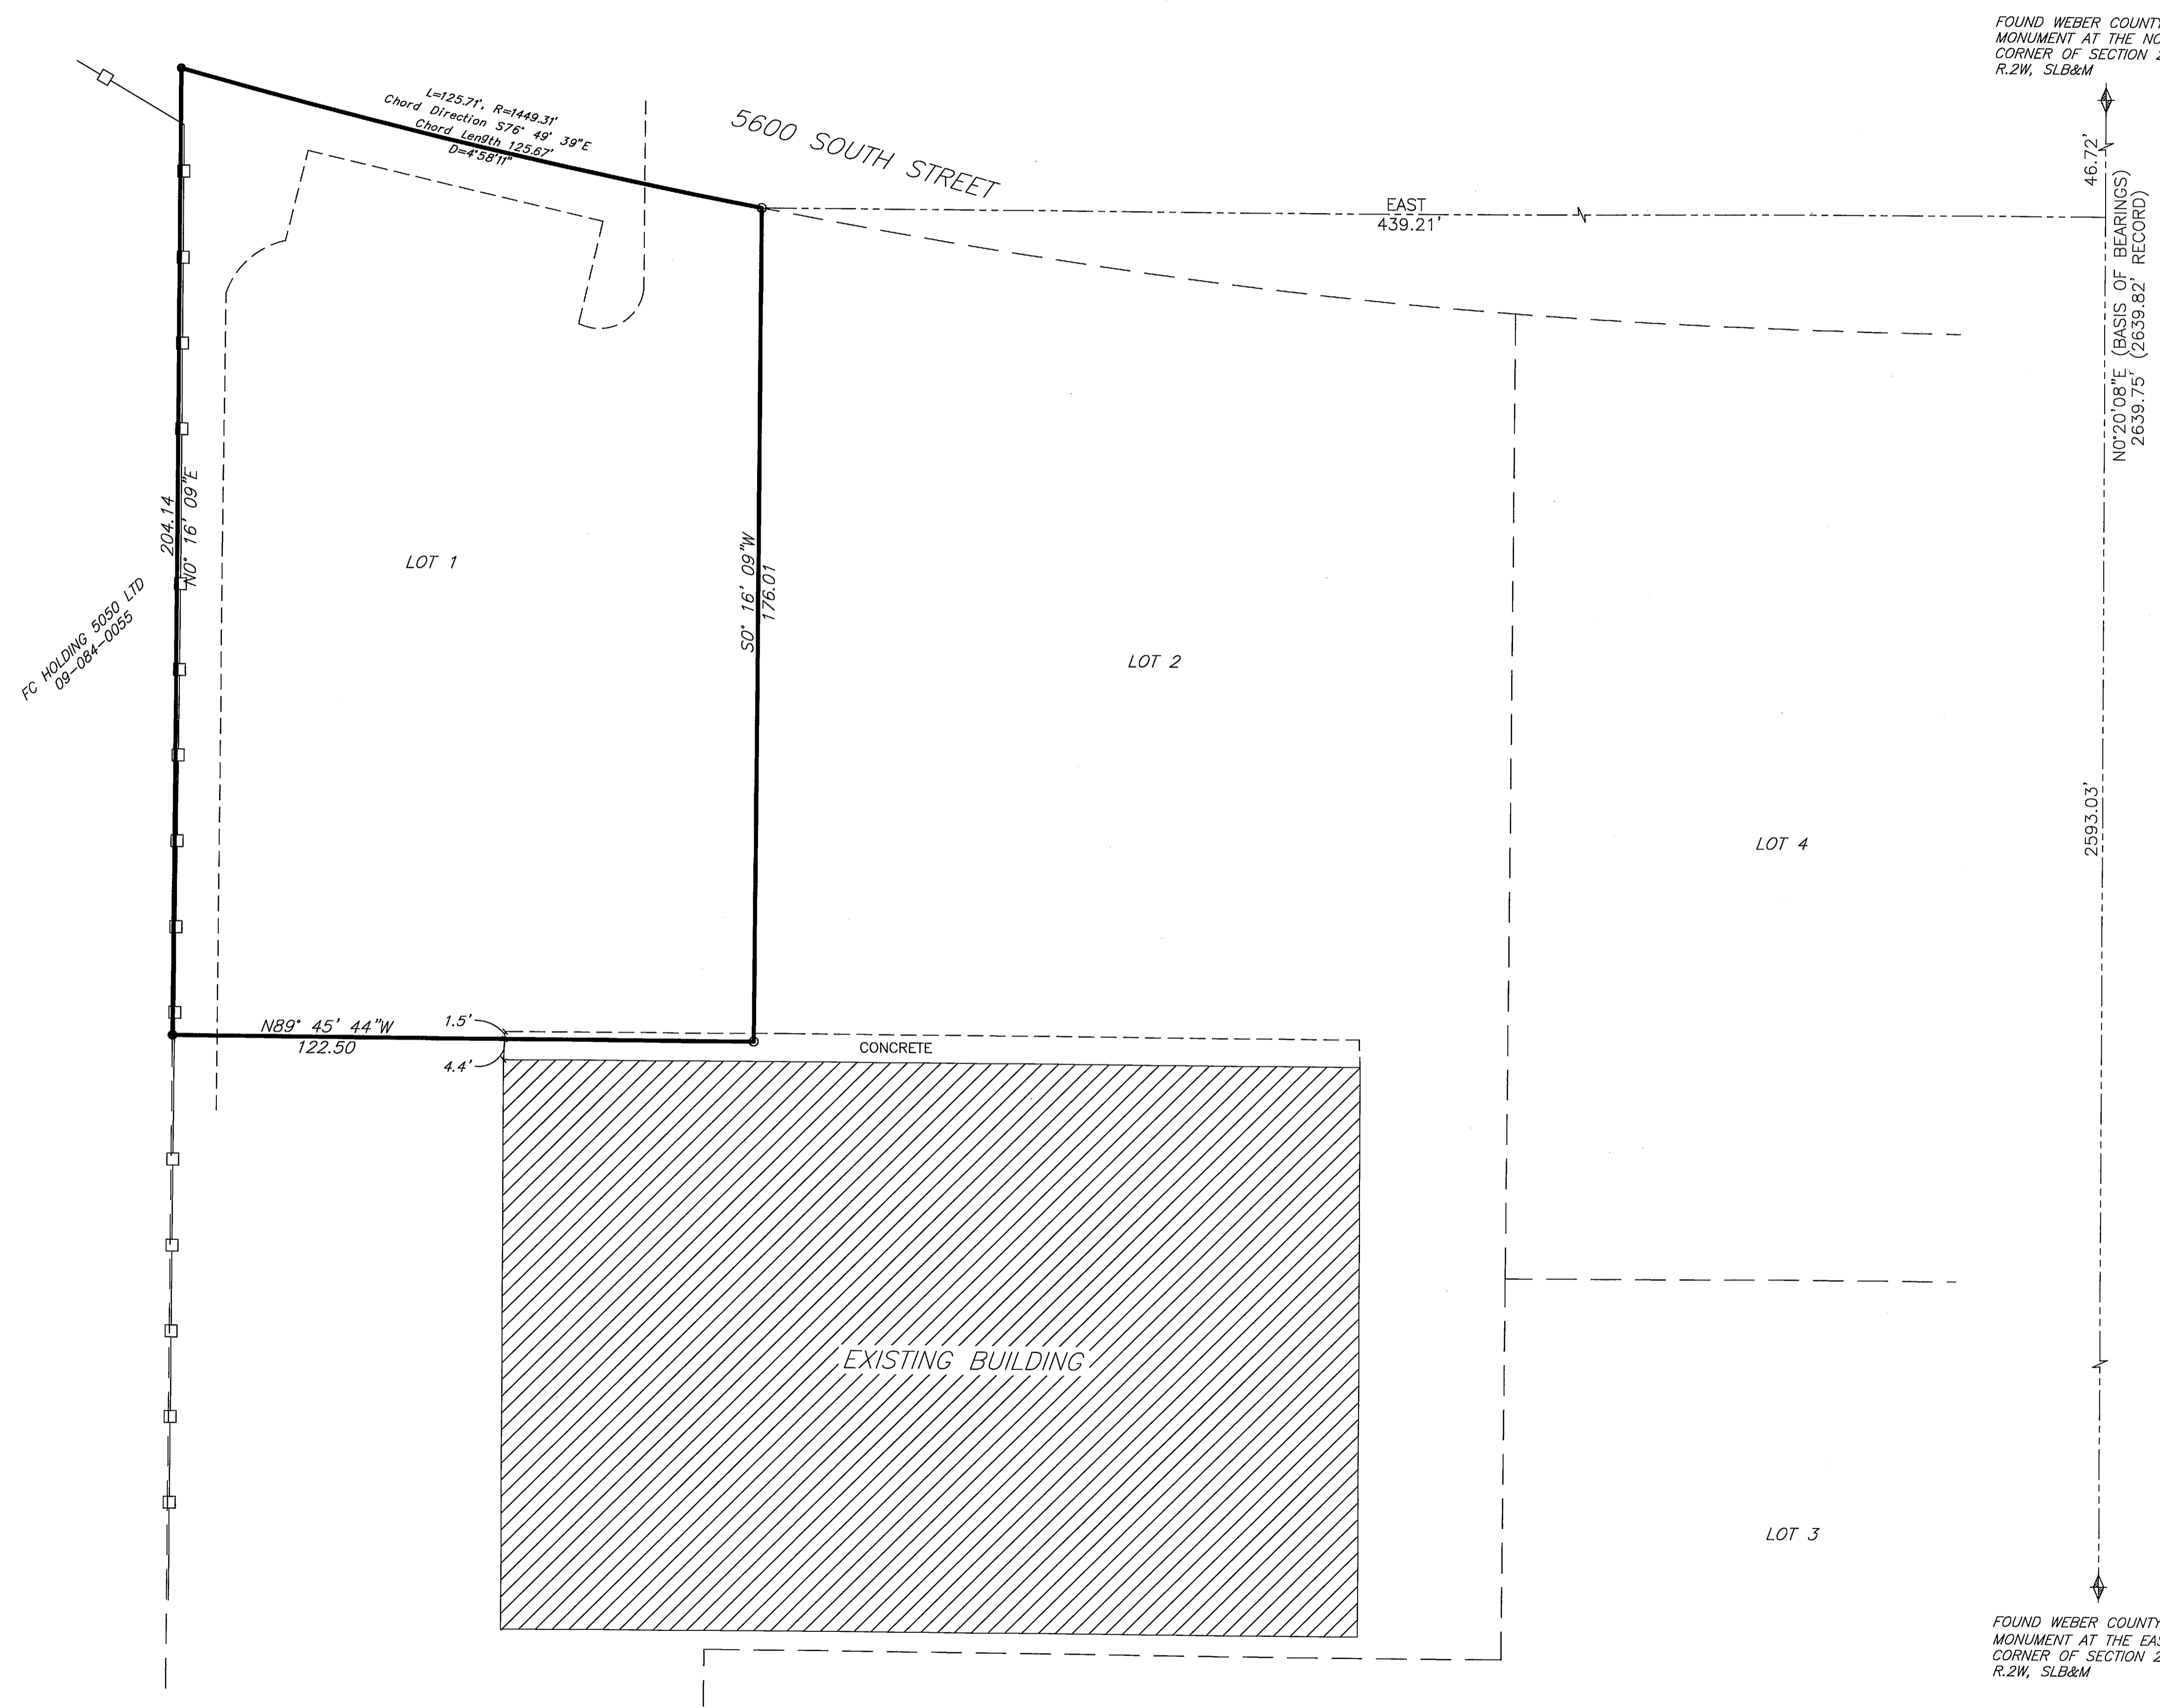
FOUND WEBER COUNTY MONUMENT AT THE NO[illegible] CORNER OF SECTION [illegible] R.2W, SLB&M

L=125.71', R=1449.31'
Chord Direction S76° 49' 39"E
Chord Length 125.67'
D=4°58'11"

5600 SOUTH STREET

EAST
439.21'

46.72'

N0°20'08"E (BASIS OF BEARINGS)
2639.75' (2639.82' RECORD)

204.14
N0° 16' 09"E

LOT 1

FC HOLDING 5050 LTD
09-084-0055

S0° 16' 09"W
176.01

LOT 2

LOT 4

2593.03'

N89° 45' 44"W
122.50

1.5'

4.4'

CONCRETE

EXISTING BUILDING

LOT 3

FOUND WEBER COUNTY MONUMENT AT THE EAS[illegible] CORNER OF SECTION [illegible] R.2W, SLB&M